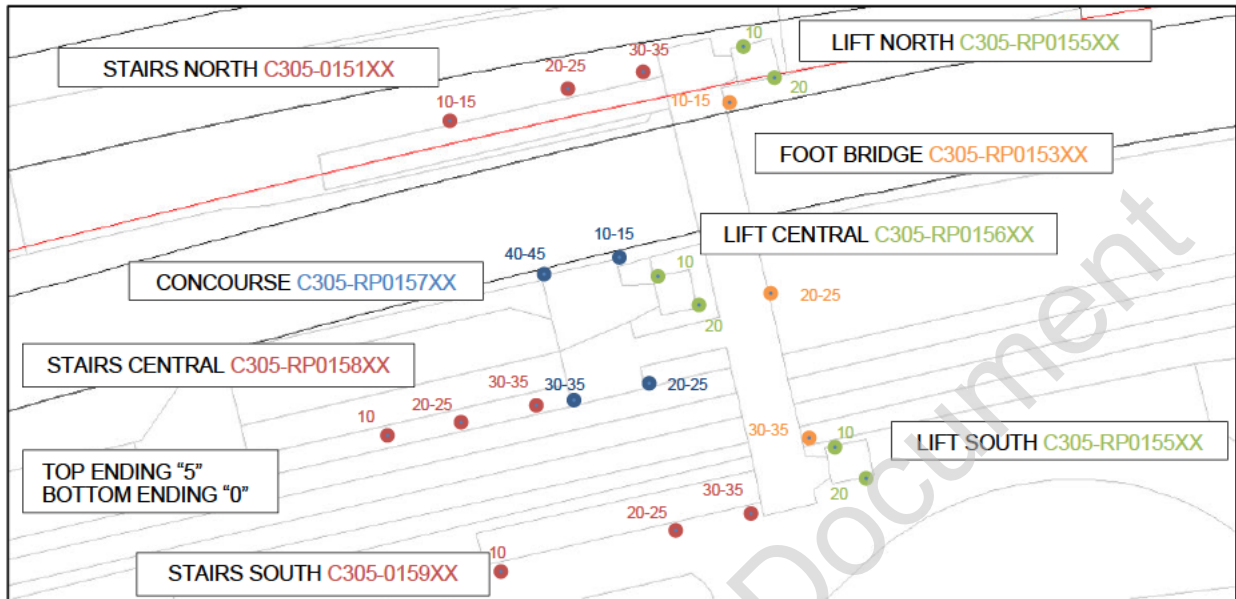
STAIRS NORTH C305-0151XX

10-15

20-25

30-35

10

LIFT NORTH C305-RP0155XX

20

10-15

FOOT BRIDGE C305-RP0153XX

LIFT CENTRAL C305-RP0156XX

40-45

10-15

10

CONCOURSE C305-RP0157XX

20-25

20

STAIRS CENTRAL C305-RP0158XX

30-35

30-35

20-25

10

20-25

30-35

10

LIFT SOUTH C305-RP0155XX

TOP ENDING "5"
BOTTOM ENDING "0"

20

30-35

20-25

10

STAIRS SOUTH C305-0159XX

Document